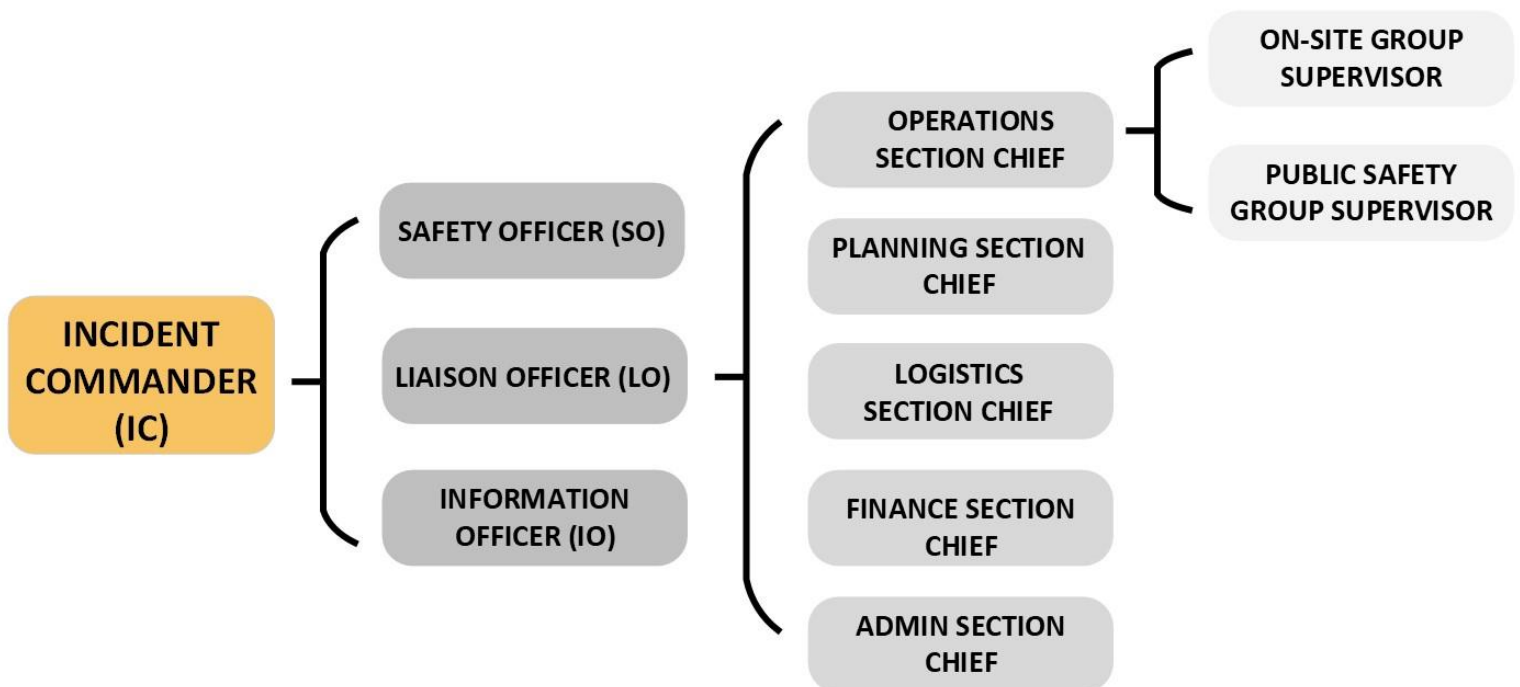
INCIDENT COMMANDER (IC)

SAFETY OFFICER (SO)

LIAISON OFFICER (LO)

INFORMATION OFFICER (IO)

OPERATIONS SECTION CHIEF

PLANNING SECTION CHIEF

LOGISTICS SECTION CHIEF

FINANCE SECTION CHIEF

ADMIN SECTION CHIEF

ON-SITE GROUP SUPERVISOR

PUBLIC SAFETY GROUP SUPERVISOR